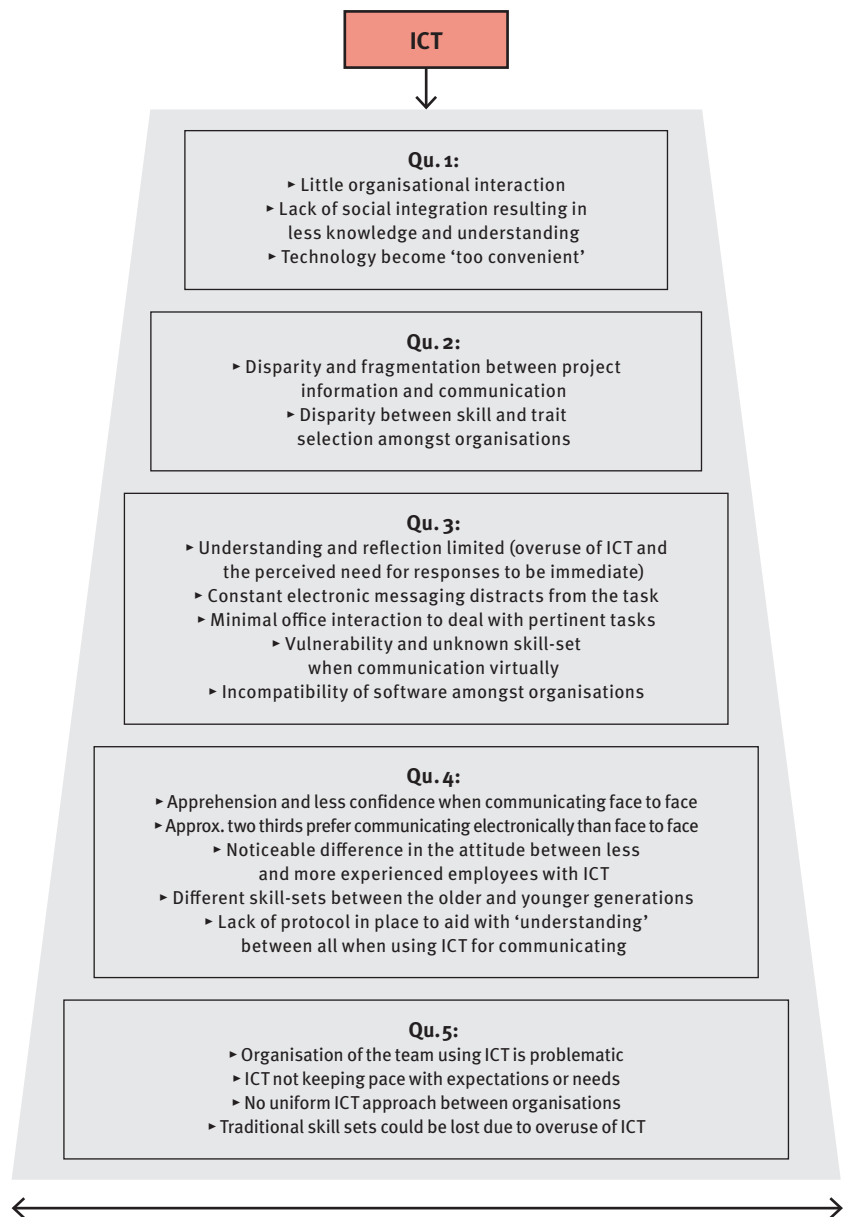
ICT

**Qu. 1:**
▸ Little organisational interaction
▸ Lack of social integration resulting in less knowledge and understanding
▸ Technology become 'too convenient'

**Qu. 2:**
▸ Disparity and fragmentation between project information and communication
▸ Disparity between skill and trait selection amongst organisations

**Qu. 3:**
▸ Understanding and reflection limited (overuse of ICT and the perceived need for responses to be immediate)
▸ Constant electronic messaging distracts from the task
▸ Minimal office interaction to deal with pertinent tasks
▸ Vulnerability and unknown skill-set when communication virtually
▸ Incompatibility of software amongst organisations

**Qu. 4:**
▸ Apprehension and less confidence when communicating face to face
▸ Approx. two thirds prefer communicating electronically than face to face
▸ Noticeable difference in the attitude between less and more experienced employees with ICT
▸ Different skill-sets between the older and younger generations
▸ Lack of protocol in place to aid with 'understanding' between all when using ICT for communicating

**Qu. 5:**
▸ Organisation of the team using ICT is problematic
▸ ICT not keeping pace with expectations or needs
▸ No uniform ICT approach between organisations
▸ Traditional skill sets could be lost due to overuse of ICT